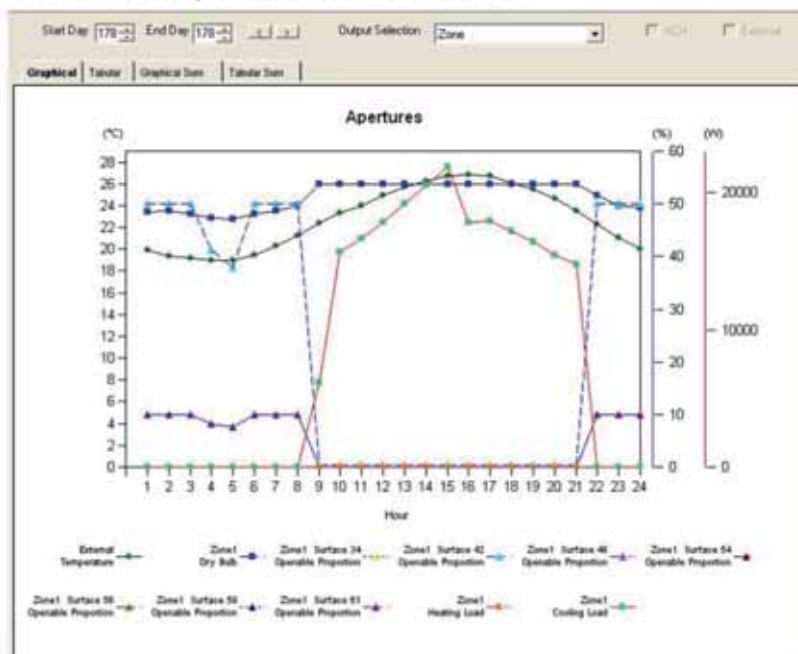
Start Day 178 End Day 178 Output Selection Zone HCH External

Graphical Tabular Graphical Sum Tabular Sum

Apertures

(°C)
28
26
24
22
20
18
16
14
12
10
8
6
4
2
0

(%)
60
50
40
30
20
10
0

(W)
20000
10000
0

1 2 3 4 5 6 7 8 9 10 11 12 13 14 15 16 17 18 19 20 21 22 23 24

Hour

External Temperature

Zone1 Dry Bulb

Zone1 Surface 34 Openable Proportion

Zone1 Surface 42 Openable Proportion

Zone1 Surface 46 Openable Proportion

Zone1 Surface 54 Openable Proportion

Zone1 Surface 56 Openable Proportion

Zone1 Surface 59 Openable Proportion

Zone1 Surface 61 Openable Proportion

Zone1 Heating Load

Zone1 Cooling Load